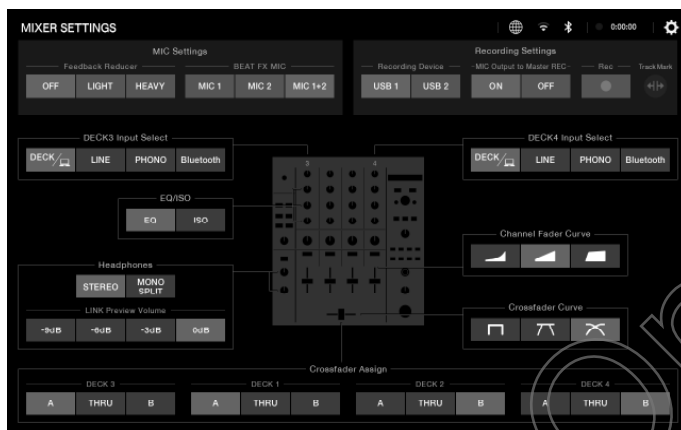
MIXER SETTINGS

0:00:00

MIC Settings

Feedback Reducer

OFF LIGHT HEAVY

BEAT FX MIC

MIC 1 MIC 2 MIC 1+2

Recording Settings

Recording Device

USB 1 USB 2

-MIC Output to Master REC-

ON OFF

Rec

Track Mark

DECK3 Input Select

DECK LINE PHONO Bluetooth

DECK4 Input Select

DECK LINE PHONO Bluetooth

3

4

EQ/ISO

EQ ISO

Channel Fader Curve

Headphones

STEREO MONO SPLIT

LINK Preview Volume

-9dB -6dB -3dB 0dB

Crossfader Curve

Crossfader Assign

DECK 3

A THRU B

DECK 1

A THRU B

DECK 2

A THRU B

DECK 4

A THRU B